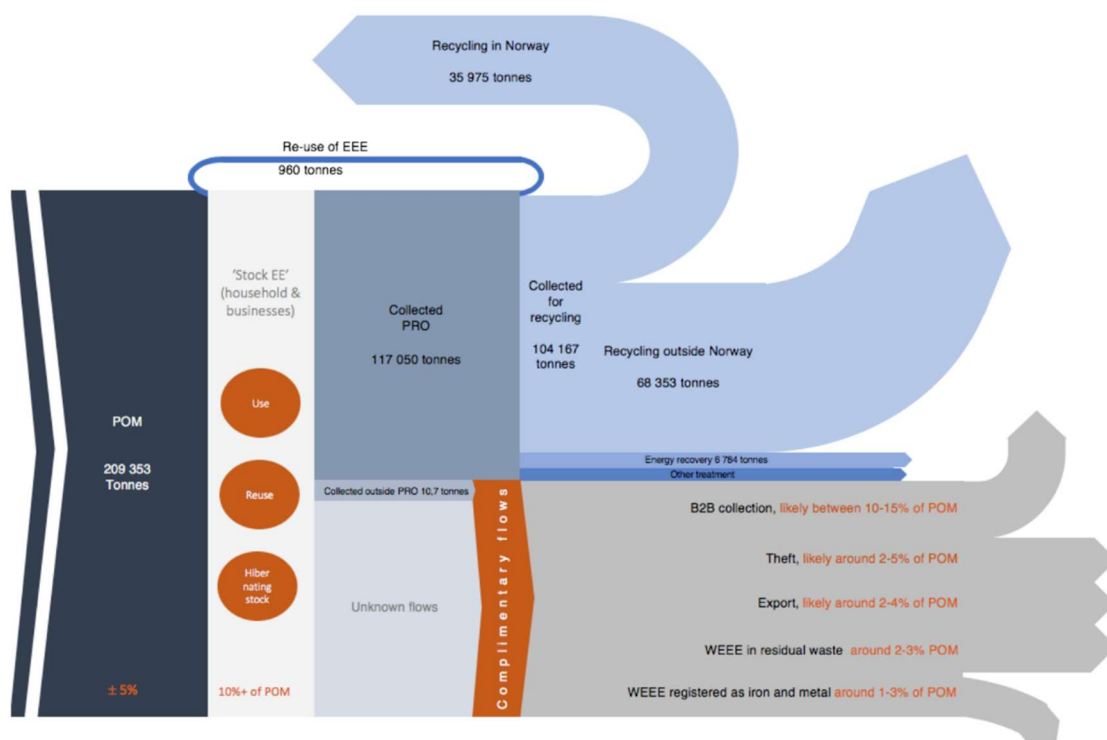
Recycling in Norway

35 975 tonnes

Re-use of EEE

960 tonnes

POM

209 353 Tonnes

± 5%

'Stock EE' (household & businesses)

Use

Reuse

Hiber nating stock

10%+ of POM

Collected PRO

117 050 tonnes

Collected outside PRO 10,7 tonnes

Unknown flows

Collected for recycling

104 167 tonnes

Recycling outside Norway

68 353 tonnes

Energy recovery 6 784 tonnes

Other treatment

Complimentary flows

B2B collection, likely between 10-15% of POM

Theft, likely around 2-5% of POM

Export, likely around 2-4% of POM

WEEE in residual waste around 2-3% POM

WEEE registered as iron and metal around 1-3% of POM